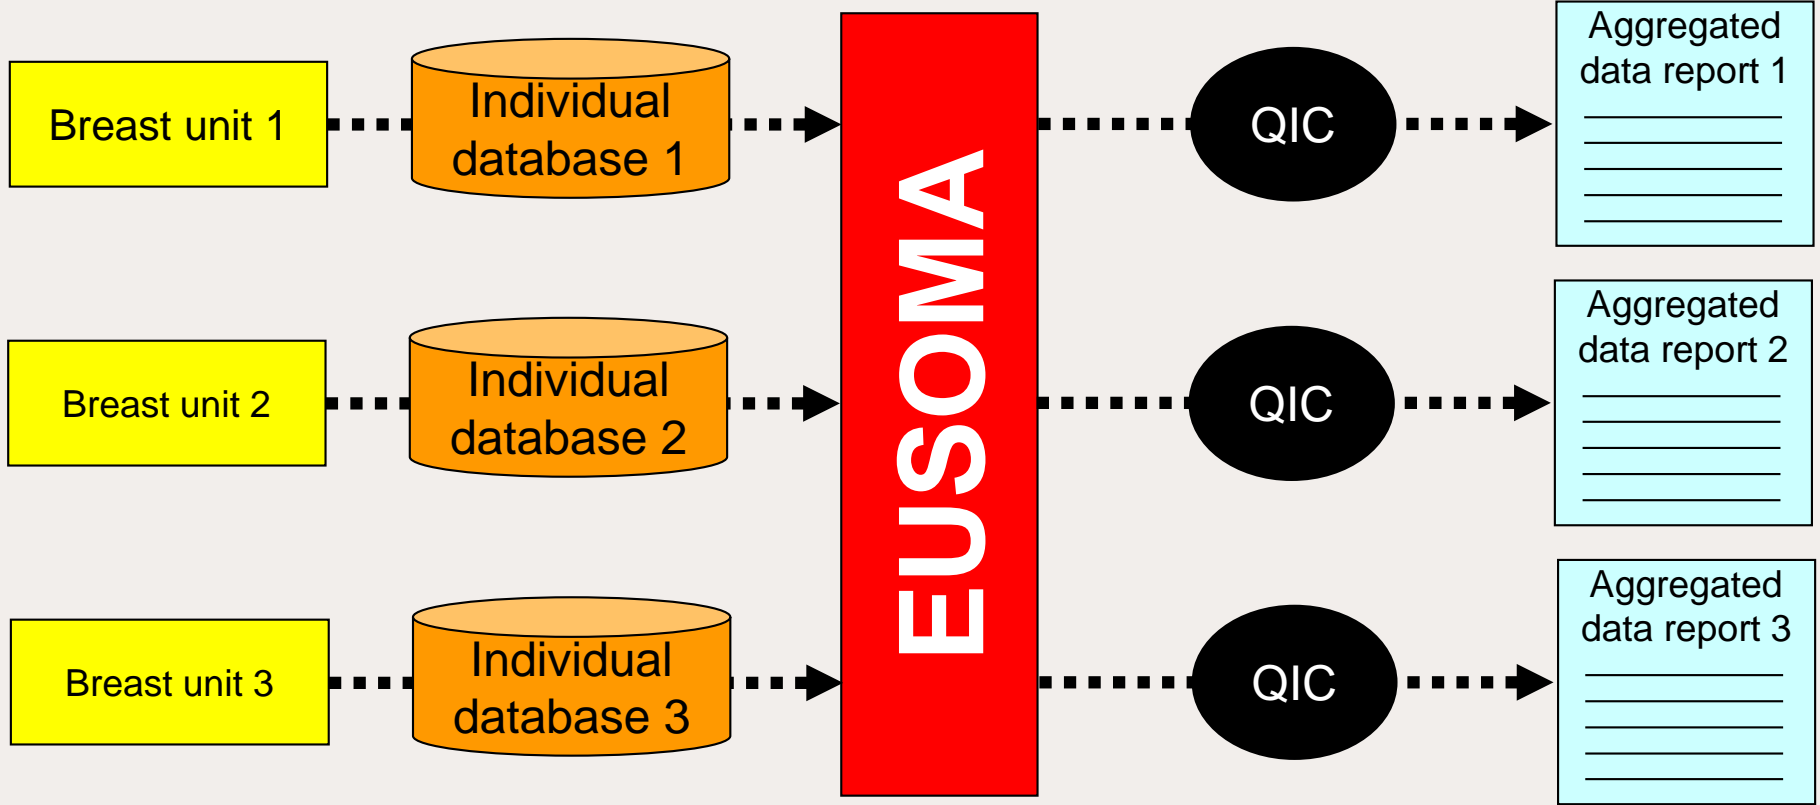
Breast unit 1

Individual database 1

Breast unit 2

Individual database 2

Breast unit 3

Individual database 3

EUSOMA

QIC

QIC

QIC

Aggregated data report 1

Aggregated data report 2

Aggregated data report 3